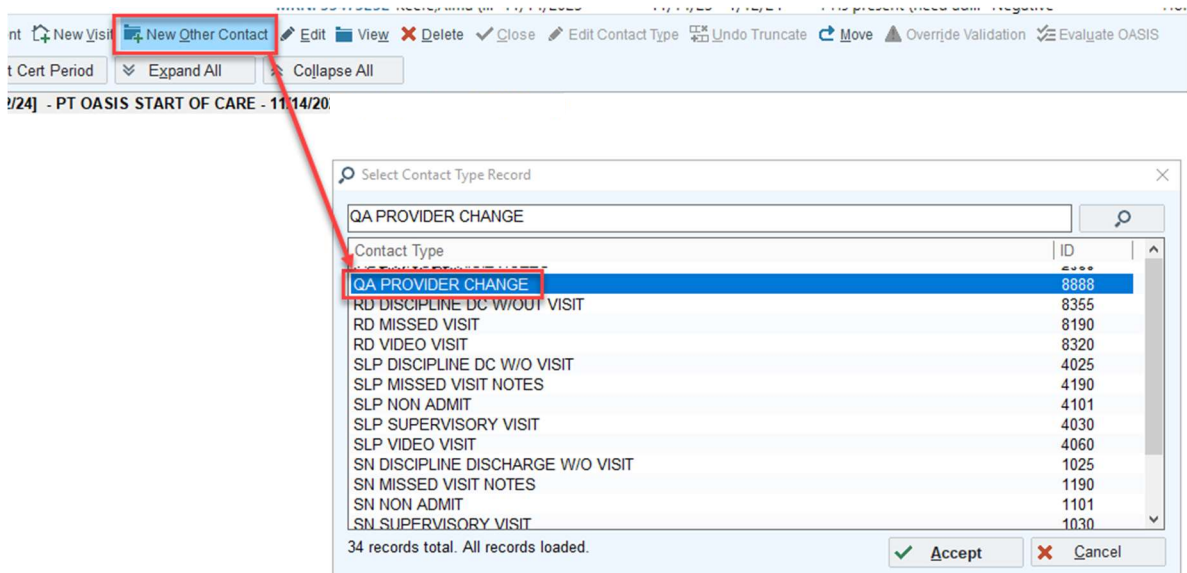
nt New Visit New Other Contact Edit View Delete Close Edit Contact Type Undo Truncate Move Override Validation Evaluate OASIS

t Cert Period Expand All Collapse All

2/24] - PT OASIS START OF CARE - 11/14/2

Select Contact Type Record

QA PROVIDER CHANGE

| Contact Type | ID |
|---|---|
| QA PROVIDER CHANGE | 8888 |
| RD DISCIPLINE DC W/OUT VISIT | 8355 |
| RD MISSED VISIT | 8190 |
| RD VIDEO VISIT | 8320 |
| SLP DISCIPLINE DC W/O VISIT | 4025 |
| SLP MISSED VISIT NOTES | 4190 |
| SLP NON ADMIT | 4101 |
| SLP SUPERVISORY VISIT | 4030 |
| SLP VIDEO VISIT | 4060 |
| SN DISCIPLINE DISCHARGE W/O VISIT | 1025 |
| SN MISSED VISIT NOTES | 1190 |
| SN NON ADMIT | 1101 |
| SN SUPERVISORY VISIT | 1030 |

34 records total. All records loaded.

Accept Cancel